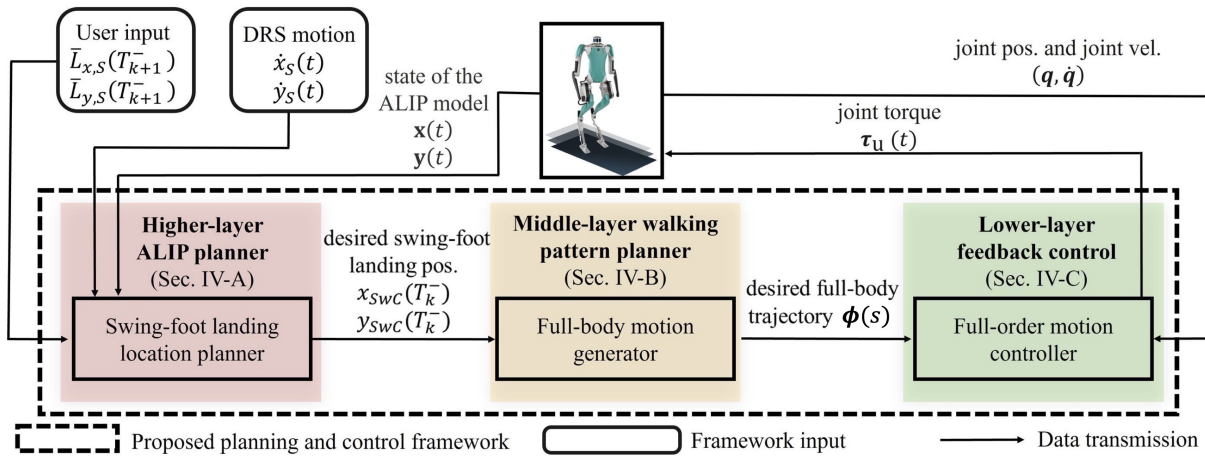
User input
$\bar{L}_{x,S}(T_{k+1}^{-})$
$\bar{L}_{y,S}(T_{k+1}^{-})$

DRS motion
$\dot{x}_S(t)$
$\dot{y}_S(t)$

state of the ALIP model
$\mathbf{x}(t)$
$\mathbf{y}(t)$

joint pos. and joint vel.
$(\boldsymbol{q}, \dot{\boldsymbol{q}})$

joint torque
$\boldsymbol{\tau}_{\mathrm{u}}(t)$

Higher-layer ALIP planner
(Sec. IV-A)

Swing-foot landing location planner

desired swing-foot landing pos.
$x_{swc}(T_k^{-})$
$y_{swc}(T_k^{-})$

Middle-layer walking pattern planner
(Sec. IV-B)

Full-body motion generator

desired full-body trajectory $\boldsymbol{\phi}(s)$

Lower-layer feedback control
(Sec. IV-C)

Full-order motion controller

Proposed planning and control framework
Framework input
Data transmission